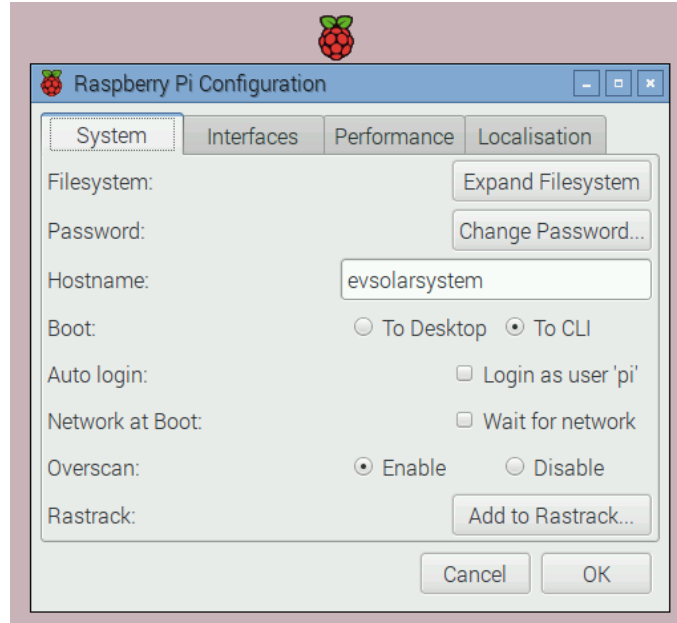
Raspberry Pi Configuration

System | Interfaces | Performance | Localisation

Filesystem: Expand Filesystem

Password: Change Password...

Hostname: evsolarsystem

Boot: To Desktop To CLI

Auto login: Login as user 'pi'

Network at Boot: Wait for network

Overscan: Enable Disable

Rastrack: Add to Rastrack...

Cancel OK